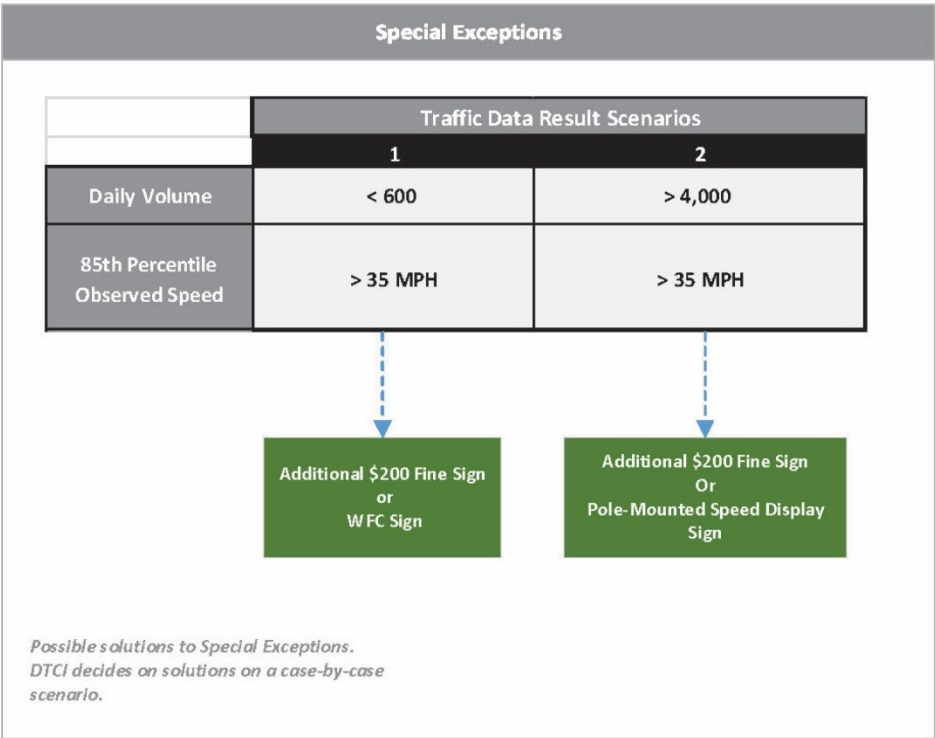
Special Exceptions

| | Traffic Data Result Scenarios | |
|---|---|---|
| | 1 | 2 |
| Daily Volume | < 600 | > 4,000 |
| 85th Percentile Observed Speed | > 35 MPH | > 35 MPH |

Additional \$200 Fine Sign or WFC Sign

Additional \$200 Fine Sign Or Pole-Mounted Speed Display Sign

Possible solutions to Special Exceptions. DTCI decides on solutions on a case-by-case scenario.